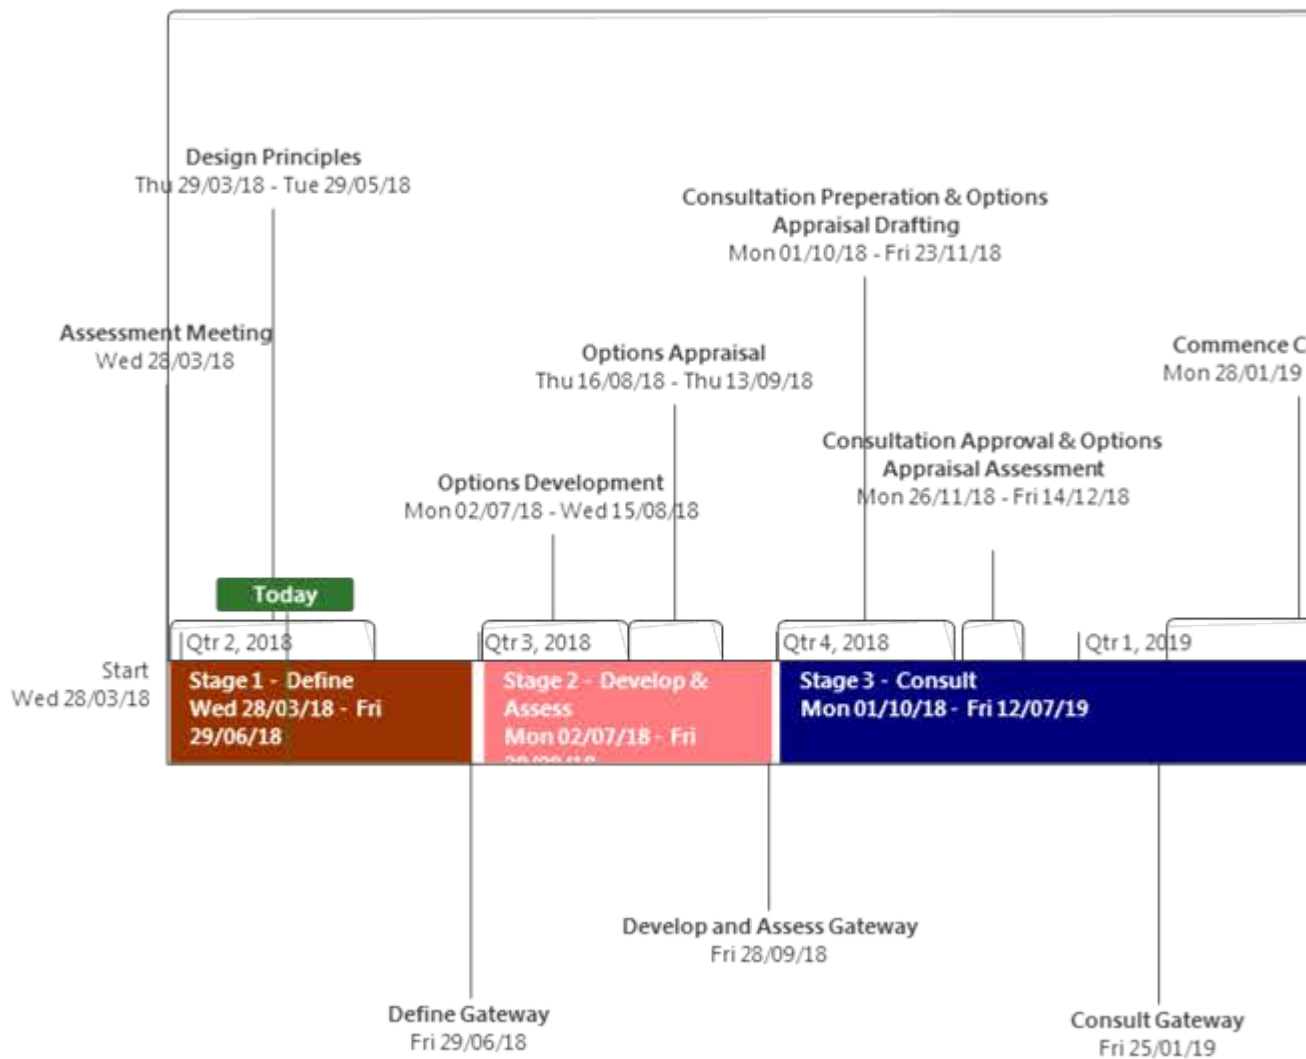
Design Principles
Thu 29/03/18 - Tue 29/05/18

Consultation Preperation & Options Appraisal Drafting
Mon 01/10/18 - Fri 23/11/18

Assessment Meeting
Wed 28/03/18

Options Appraisal
Thu 16/08/18 - Thu 13/09/18

Commence C
Mon 28/01/19

Consultation Approval & Options Appraisal Assessment
Mon 26/11/18 - Fri 14/12/18

Options Development
Mon 02/07/18 - Wed 15/08/18

Today

Qtr 2, 2018
Qtr 3, 2018
Qtr 4, 2018
Qtr 1, 2019

Start
Wed 28/03/18

Stage 1 - Define
Wed 28/03/18 - Fri 29/06/18

Stage 2 - Develop & Assess
Mon 02/07/18 - Fri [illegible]

Stage 3 - Consult
Mon 01/10/18 - Fri 12/07/19

Develop and Assess Gateway
Fri 28/09/18

Define Gateway
Fri 29/06/18

Consult Gateway
Fri 25/01/19